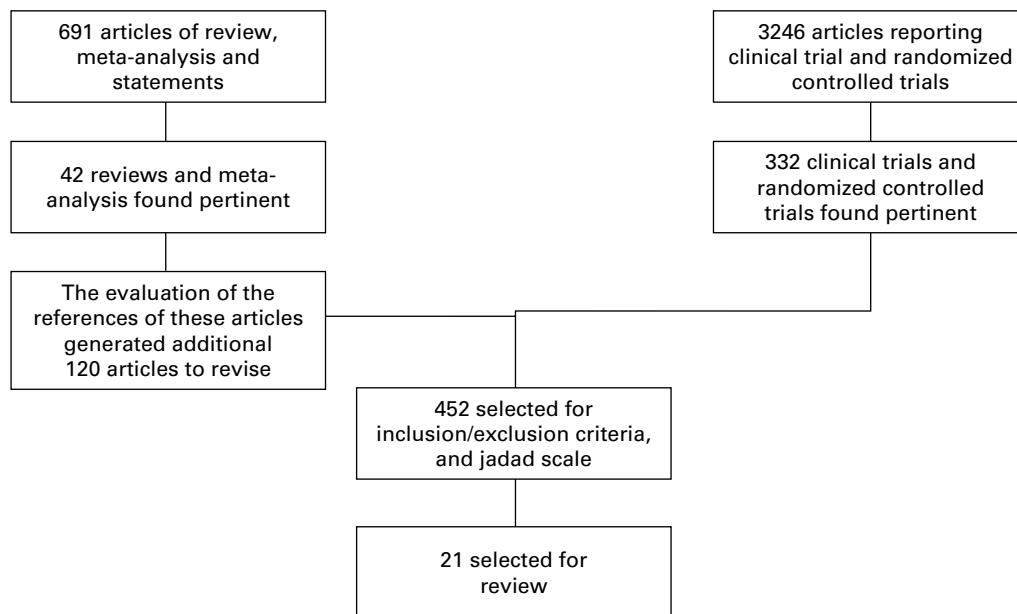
691 articles of review, meta-analysis and statements

3246 articles reporting clinical trial and randomized controlled trials

42 reviews and meta-analysis found pertinent

332 clinical trials and randomized controlled trials found pertinent

The evaluation of the references of these articles generated additional 120 articles to revise

452 selected for inclusion/exclusion criteria, and jadad scale

21 selected for review